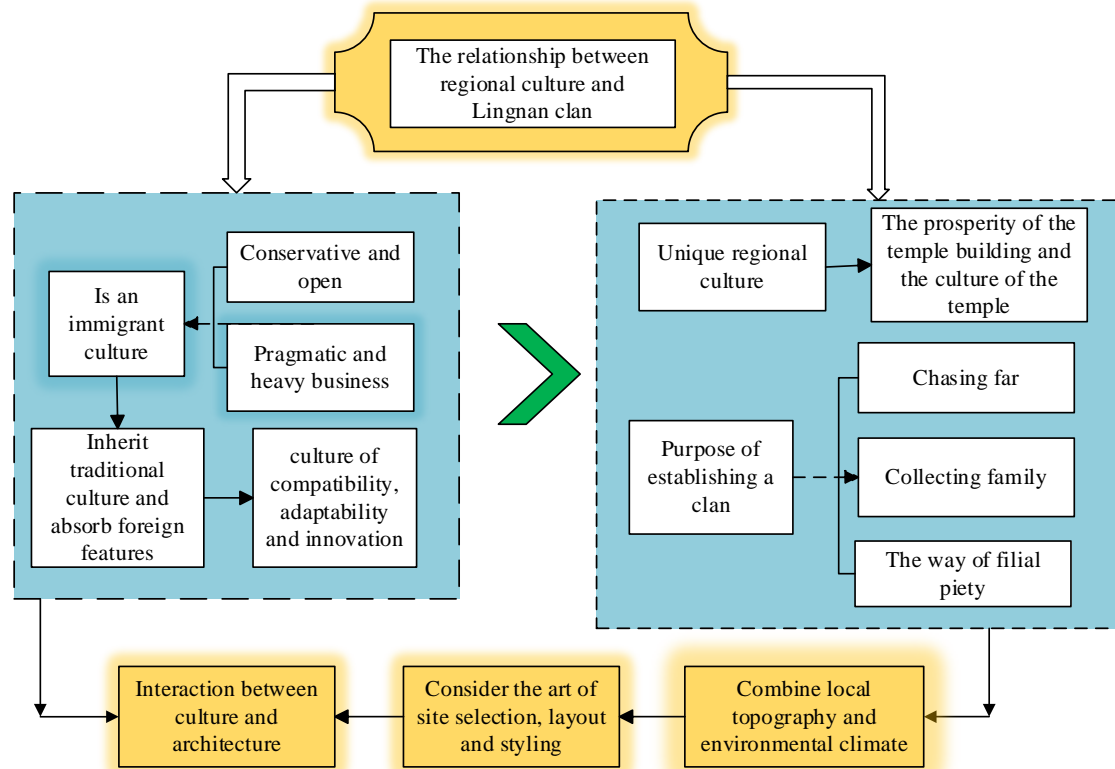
The relationship between regional culture and Lingnan clan

Conservative and open

Is an immigrant culture

Pragmatic and heavy business

Inherit traditional culture and absorb foreign features

culture of compatibility, adaptability and innovation

Unique regional culture

The prosperity of the temple building and the culture of the temple

Chasing far

Purpose of establishing a clan

Collecting family

The way of filial piety

Interaction between culture and architecture

Consider the art of site selection, layout and styling

Combine local topography and environmental climate